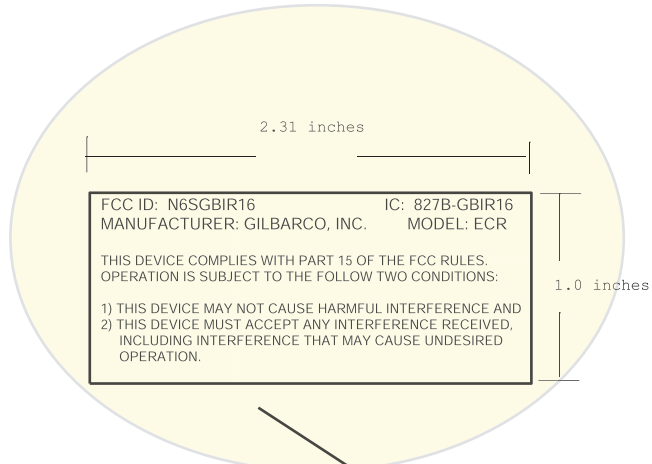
2.31 inches

1.0 inches

FCC ID: N6SGBIR16 IC: 827B-GBIR16
MANUFACTURER: GILBARCO, INC. MODEL: ECR

THIS DEVICE COMPLIES WITH PART 15 OF THE FCC RULES. OPERATION IS SUBJECT TO THE FOLLOW TWO CONDITIONS:

1) THIS DEVICE MAY NOT CAUSE HARMFUL INTERFERENCE AND
2) THIS DEVICE MUST ACCEPT ANY INTERFERENCE RECEIVED, INCLUDING INTERFERENCE THAT MAY CAUSE UNDESIRED OPERATION.